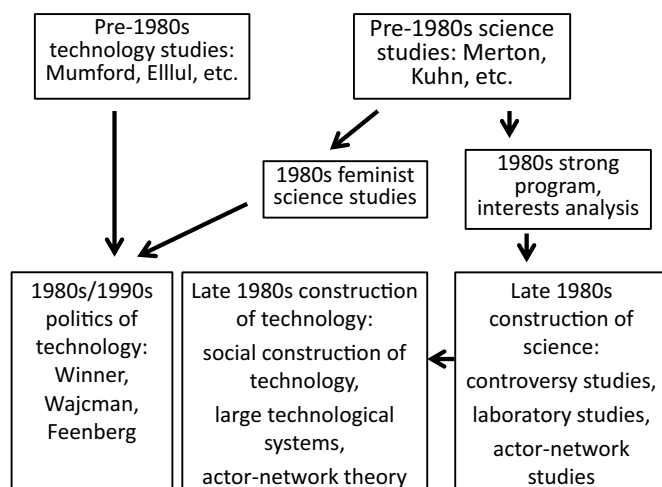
Pre-1980s technology studies: Mumford, Elllul, etc.

Pre-1980s science studies: Merton, Kuhn, etc.

1980s feminist science studies

1980s strong program, interests analysis

1980s/1990s politics of technology: Winner, Wajcman, Feenberg

Late 1980s construction of technology: social construction of technology, large technological systems, actor-network theory

Late 1980s construction of science: controversy studies, laboratory studies, actor-network studies